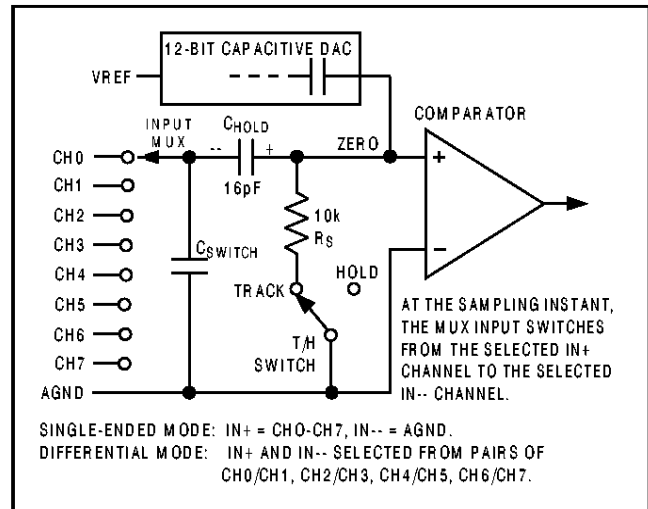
12-BIT CAPACITIVE DAC

VREF

COMPARATOR

INPUT MUX

$C_{HOLD}$

--

+

ZERO

+

CH0

CH1

CH2

CH3

CH4

CH5

CH6

CH7

AGND

16pF

10k

$R_S$

$C_{SWITCH}$

–

HOLD

TRACK

T/H SWITCH

AT THE SAMPLING INSTANT, THE MUX INPUT SWITCHES FROM THE SELECTED IN+ CHANNEL TO THE SELECTED IN-- CHANNEL.

SINGLE-ENDED MODE: IN+ = CHO-CH7, IN-- = AGND.
DIFFERENTIAL MODE: IN+ AND IN-- SELECTED FROM PAIRS OF CH0/CH1, CH2/CH3, CH4/CH5, CH6/CH7.